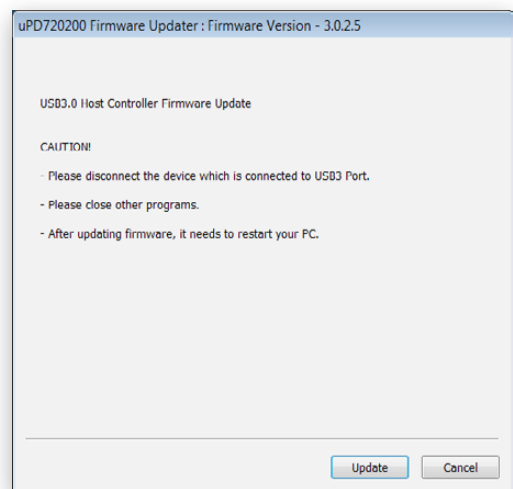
uPD720200 Firmware Updater : Firmware Version - 3.0.2.5

USB3.0 Host Controller Firmware Update

CAUTION!

- Please disconnect the device which is connected to USB3 Port.

- Please close other programs.

- After updating firmware, it needs to restart your PC.

Update

Cancel